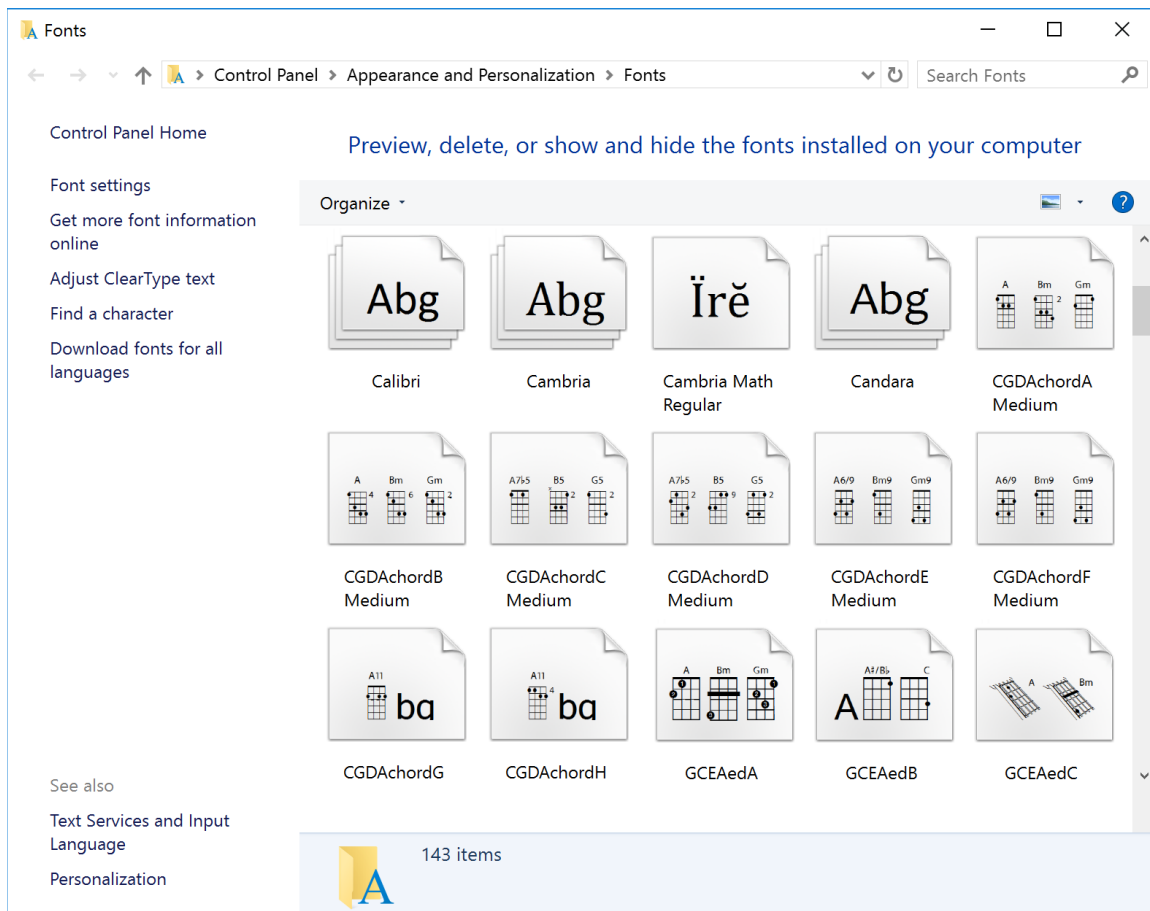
Fonts

Control Panel > Appearance and Personalization > Fonts

Search Fonts

Control Panel Home

Font settings

Get more font information online

Adjust ClearType text

Find a character

Download fonts for all languages

See also

Text Services and Input Language

Personalization

Preview, delete, or show and hide the fonts installed on your computer

Organize

Abg
Calibri

Abg
Cambria

Ïrĕ
Cambria Math Regular

Abg
Candara

A Bm Gm
CGDAchordA Medium

A Bm Gm
CGDAchordB Medium

A7b5 B5 G5
CGDAchordC Medium

A7b5 B5 G5
CGDAchordD Medium

A6/9 Bm9 Gm9
CGDAchordE Medium

A6/9 Bm9 Gm9
CGDAchordF Medium

A11 ba
CGDAchordG

A11 ba
CGDAchordH

A Bm Gm
GCEAedA

A A#/Bb C
GCEAedB

A Bm
GCEAedC

143 items